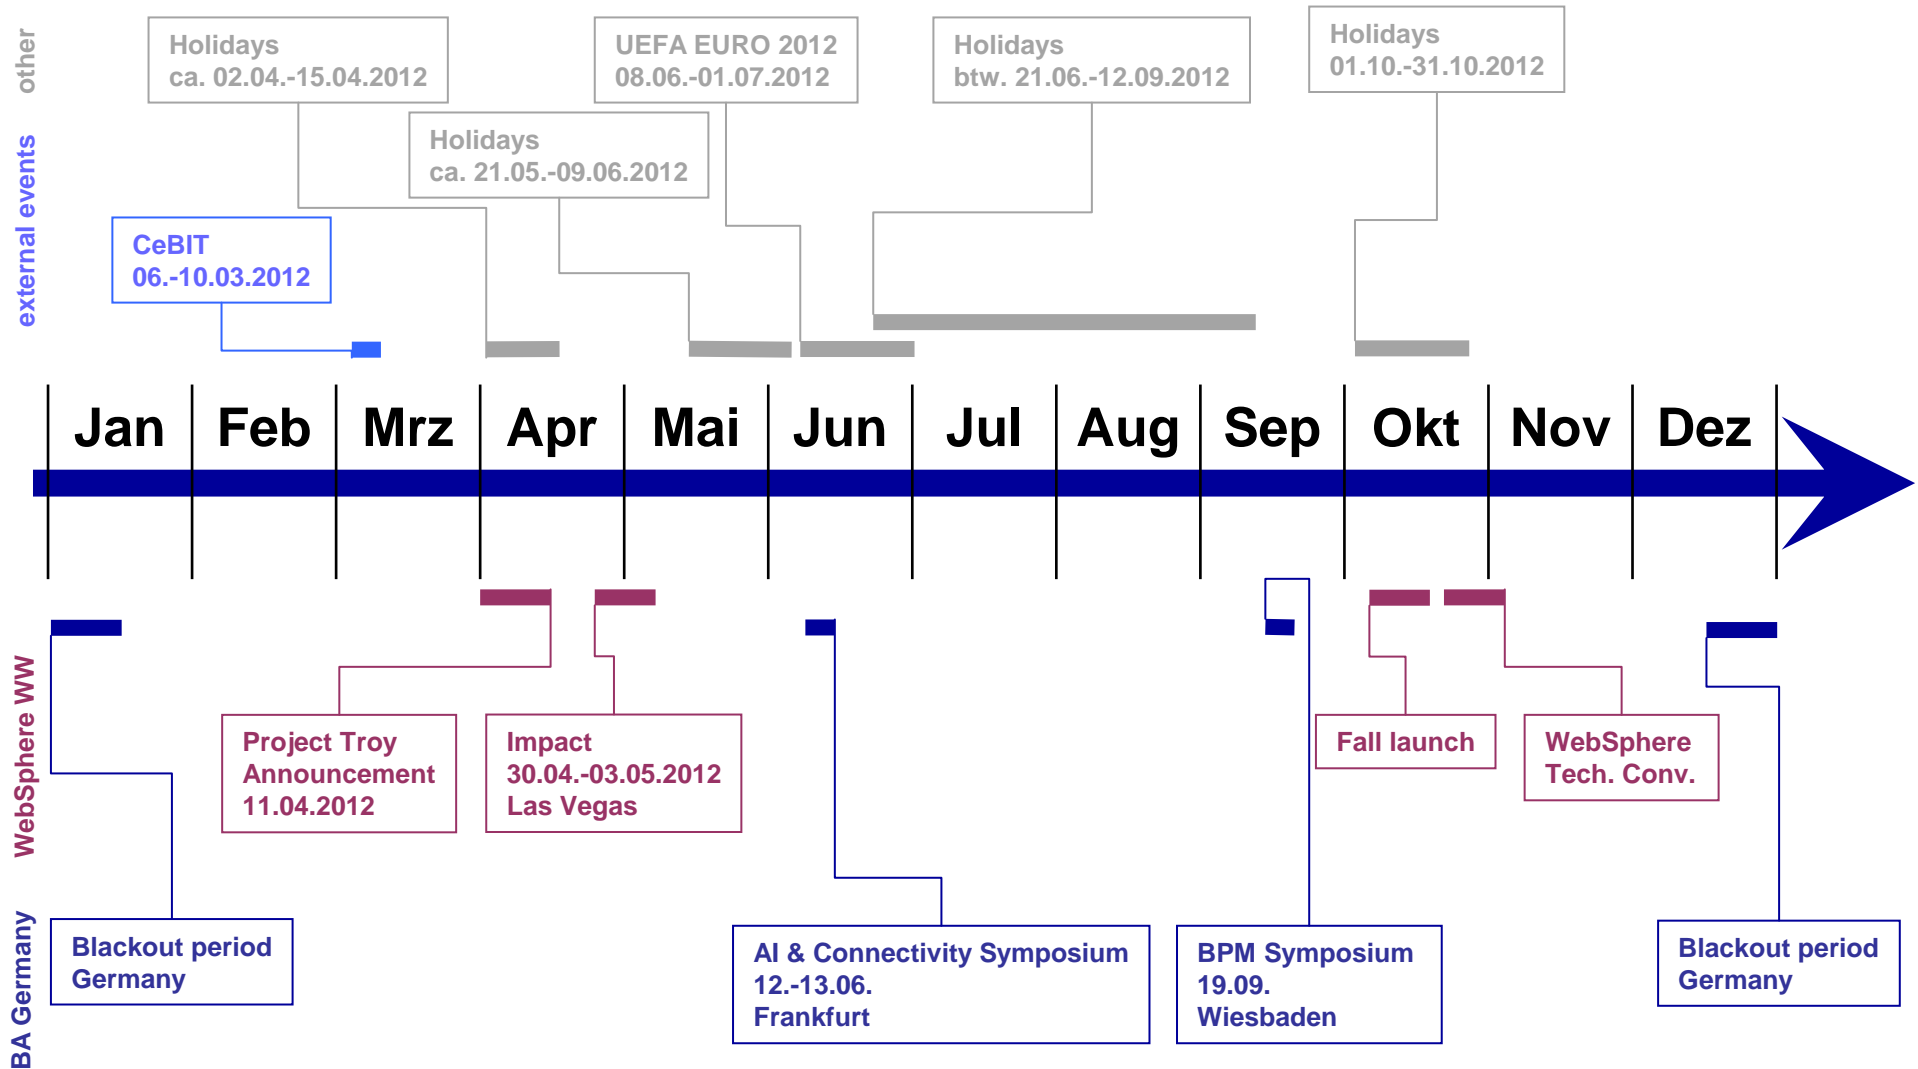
other

external events

Holidays
ca. 02.04.-15.04.2012

UEFA EURO 2012
08.06.-01.07.2012

Holidays
btw. 21.06.-12.09.2012

Holidays
01.10.-31.10.2012

Holidays
ca. 21.05.-09.06.2012

CeBIT
06.-10.03.2012

Jan | Feb | Mrz | Apr | Mai | Jun | Jul | Aug | Sep | Okt | Nov | Dez

WebSphere WW

Project Troy Announcement
11.04.2012

Impact
30.04.-03.05.2012
Las Vegas

Fall launch

WebSphere Tech. Conv.

BA Germany

Blackout period
Germany

AI & Connectivity Symposium
12.-13.06.
Frankfurt

BPM Symposium
19.09.
Wiesbaden

Blackout period
Germany